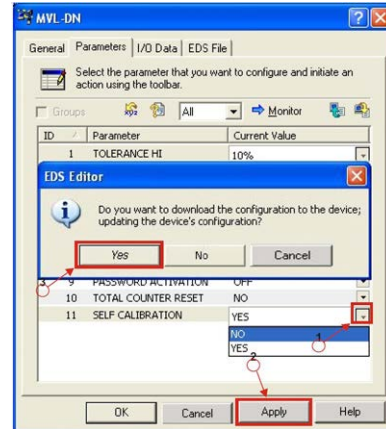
MVL-DN

General | Parameters | I/O Data | EDS File

Select the parameter that you want to configure and initiate an action using the toolbar.

Groups | All | Monitor

| ID | Parameter | Current Value |
|---|---|---|
| 1 | TOLERANCE HI | 10% |

EDS Editor

Do you want to download the configuration to the device; updating the device's configuration?

Yes | No | Cancel

| ID | Parameter | Current Value |
|---|---|---|
| 9 | PASSWORD ACTIVATION | OFF |
| 10 | TOTAL COUNTER RESET | NO |
| 11 | SELF CALIBRATION | YES |

NO
YES

1
2
3

OK | Cancel | Apply | Help